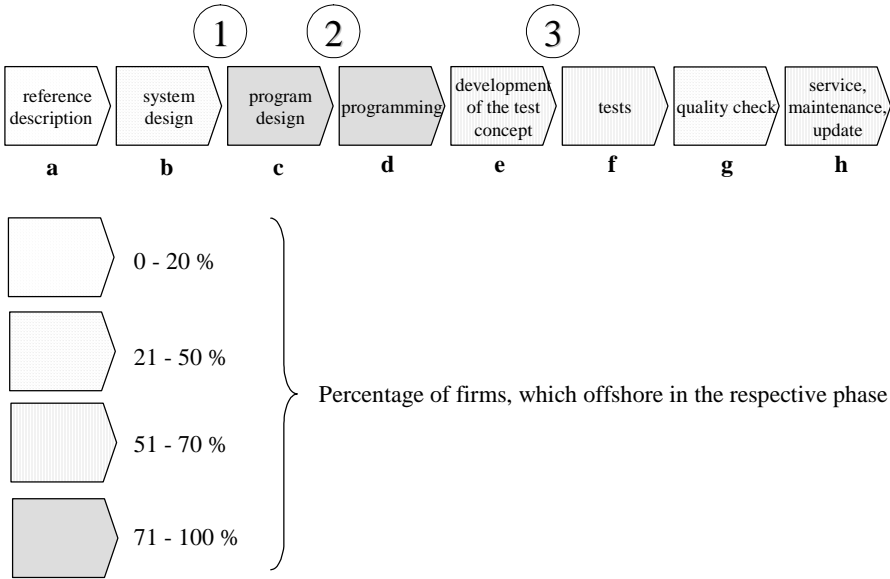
1 2 3

reference description | system design | program design | programming | development of the test concept | tests | quality check | service, maintenance, update

a b c d e f g h

0 - 20 %

21 - 50 %

51 - 70 %

71 - 100 %

Percentage of firms, which offshore in the respective phase